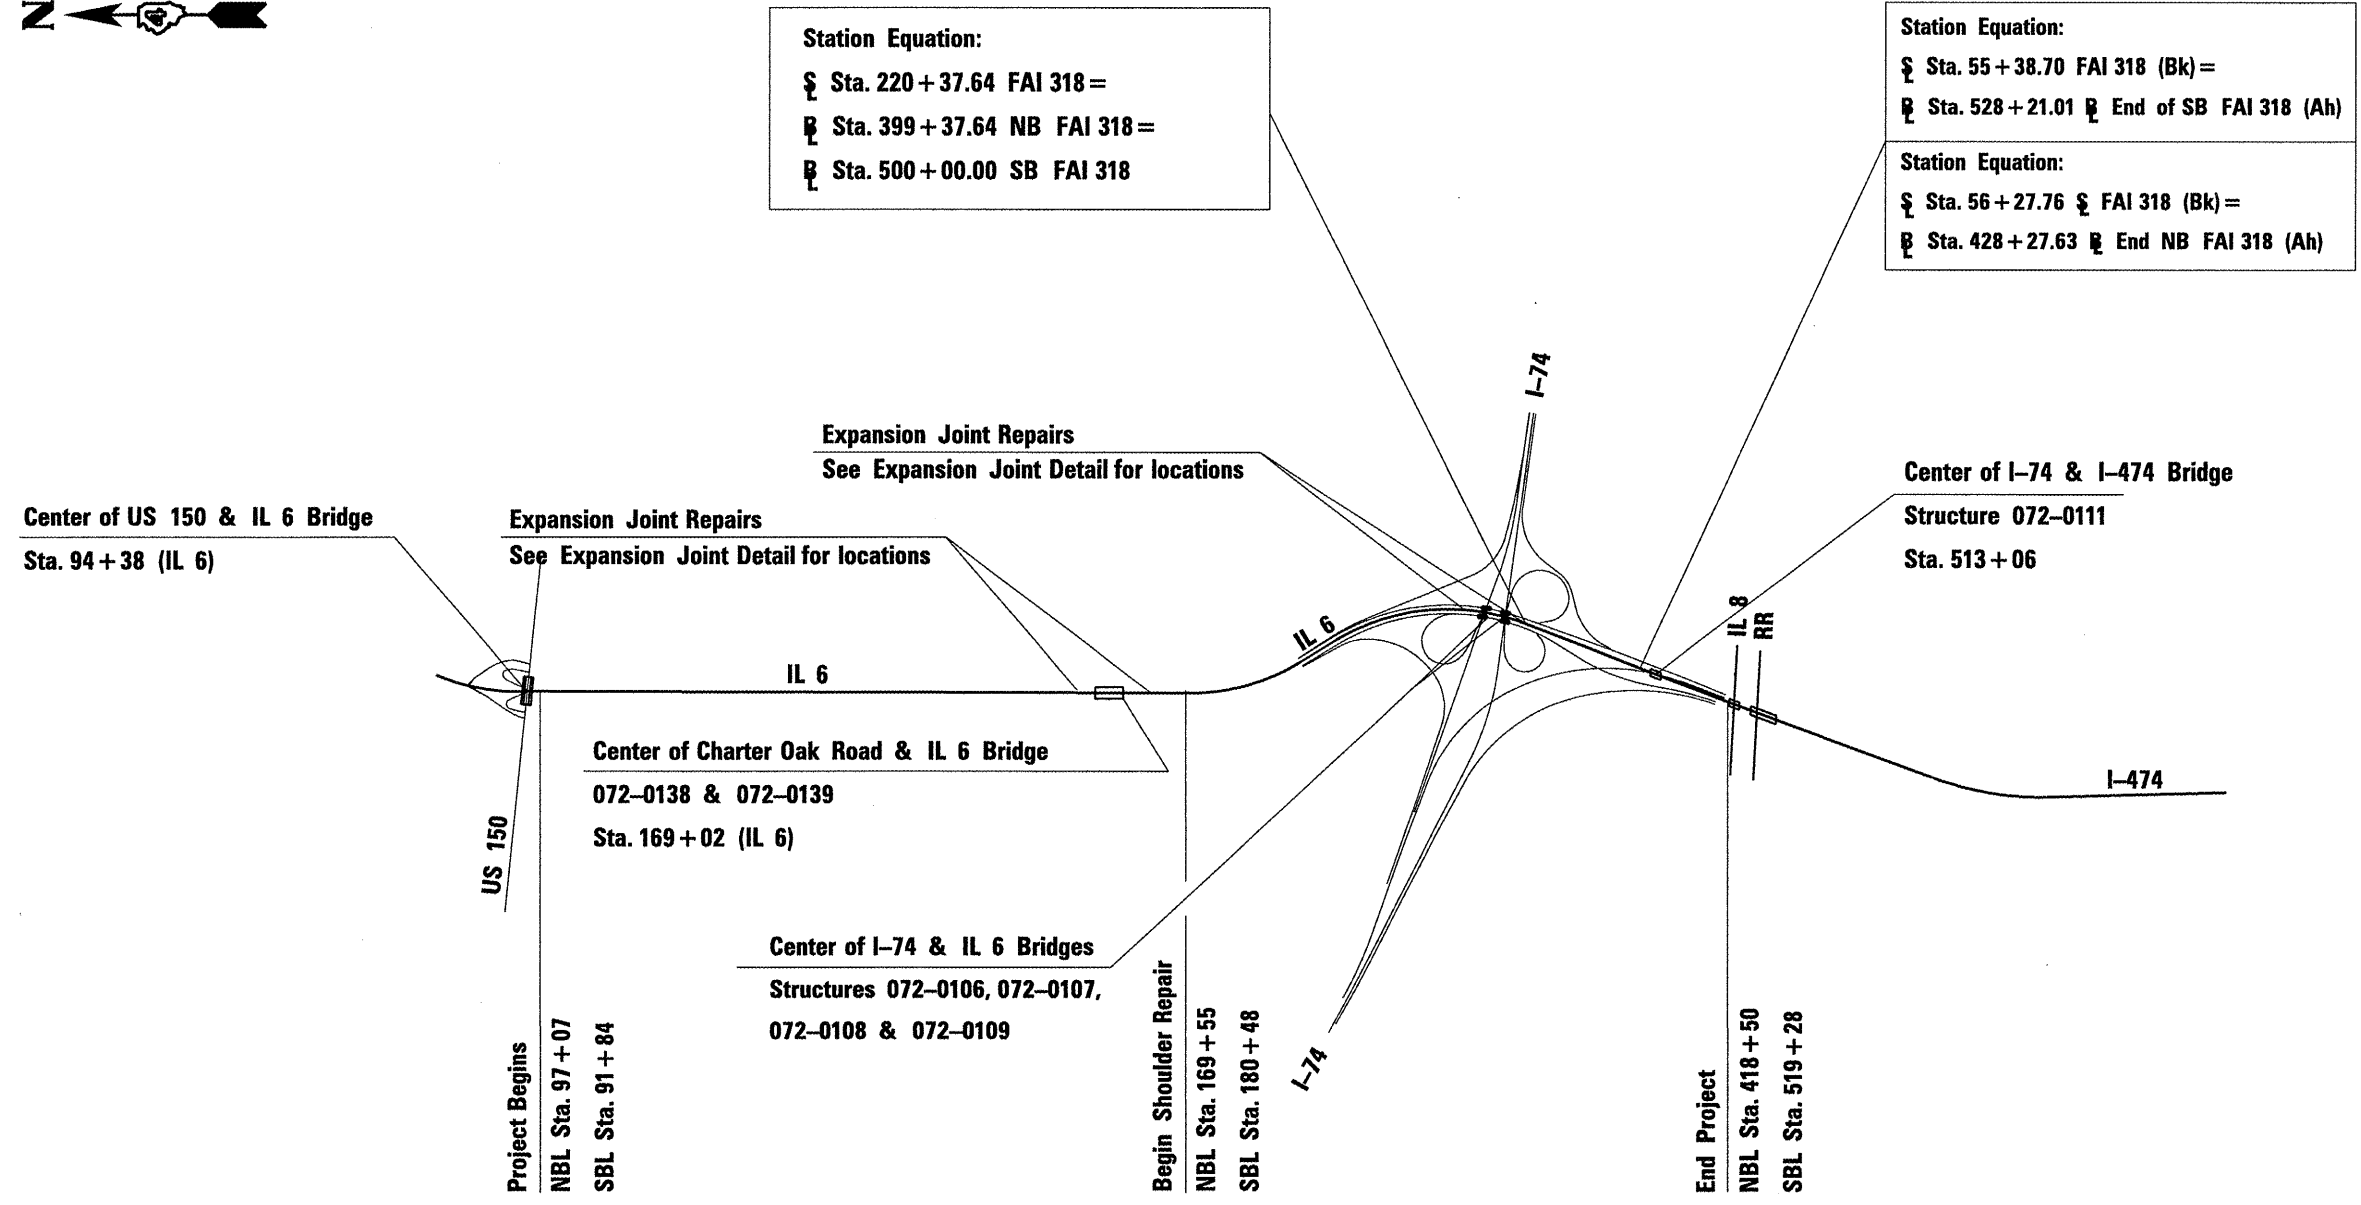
N

Station Equation:
℄ Sta. 220 + 37.64 FAI 318 =
℞ Sta. 399 + 37.64 NB FAI 318 =
℞ Sta. 500 + 00.00 SB FAI 318

Station Equation:
℄ Sta. 55 + 38.70 FAI 318 (Bk) =
℞ Sta. 528 + 21.01 ℞ End of SB FAI 318 (Ah)

Station Equation:
℄ Sta. 56 + 27.76 ℄ FAI 318 (Bk) =
℞ Sta. 428 + 27.63 ℞ End NB FAI 318 (Ah)

I–74

Expansion Joint Repairs
See Expansion Joint Detail for locations

Center of I–74 & I–474 Bridge
Structure 072–0111
Sta. 513 + 06

Center of US 150 & IL 6 Bridge
Sta. 94 + 38 (IL 6)

Expansion Joint Repairs
See Expansion Joint Detail for locations

IL 6

IL 8
RR

IL 6

I–474

Center of Charter Oak Road & IL 6 Bridge
072–0138 & 072–0139
Sta. 169 + 02 (IL 6)

US 150

Center of I–74 & IL 6 Bridges
Structures 072–0106, 072–0107, 072–0108 & 072–0109

I–74

Project Begins
NBL Sta. 97 + 07
SBL Sta. 91 + 84

Begin Shoulder Repair
NBL Sta. 169 + 55
SBL Sta. 180 + 48

End Project
NBL Sta. 418 + 50
SBL Sta. 519 + 28